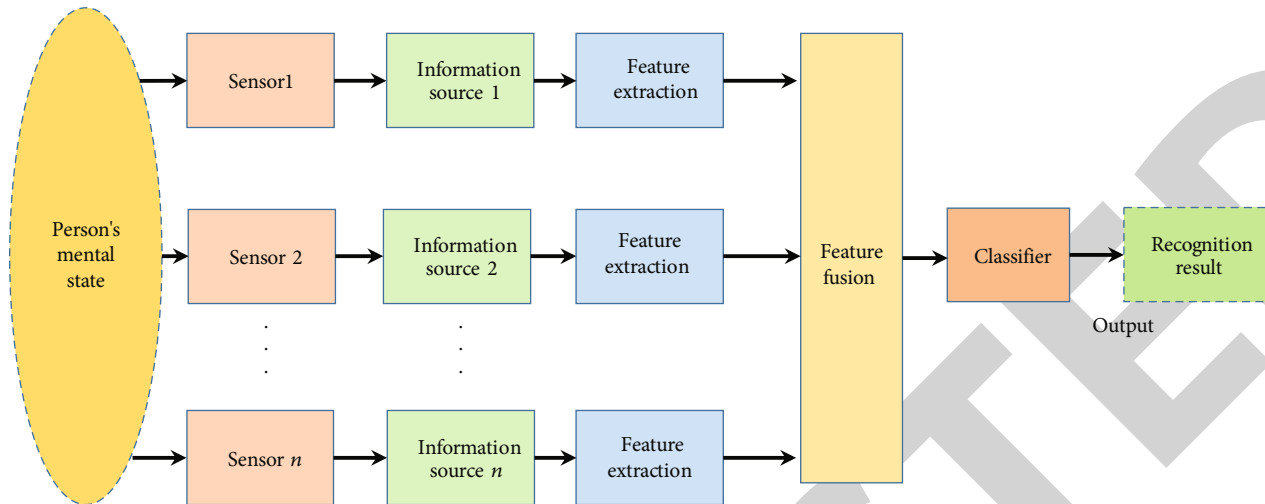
Person's mental state

Sensor1

Information source 1

Feature extraction

Sensor 2

Information source 2

Feature extraction

Sensor $n$

Information source $n$

Feature extraction

Feature fusion

Classifier

Recognition result

Output

TED